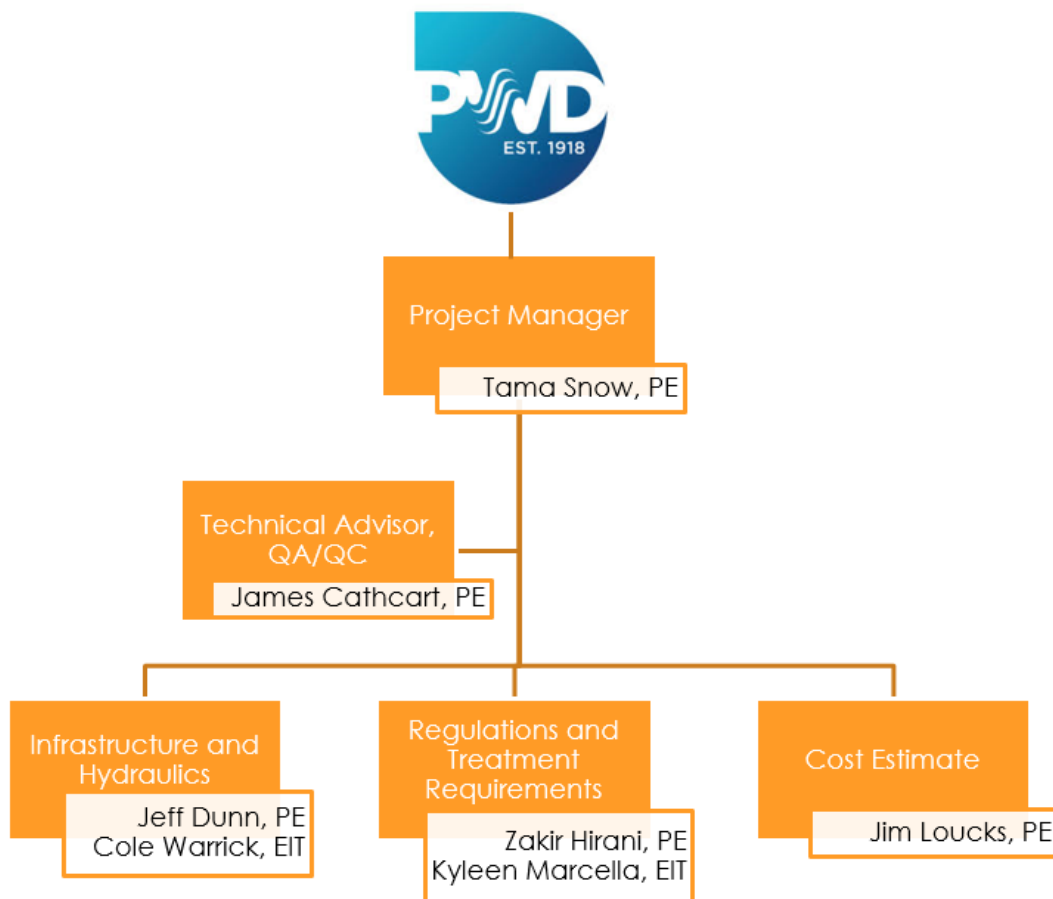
PWD
EST. 1918

Project Manager
Tama Snow, PE

Technical Advisor, QA/QC
James Cathcart, PE

Infrastructure and Hydraulics
Jeff Dunn, PE
Cole Warrick, EIT

Regulations and Treatment Requirements
Zakir Hirani, PE
Kyleen Marcella, EIT

Cost Estimate
Jim Loucks, PE